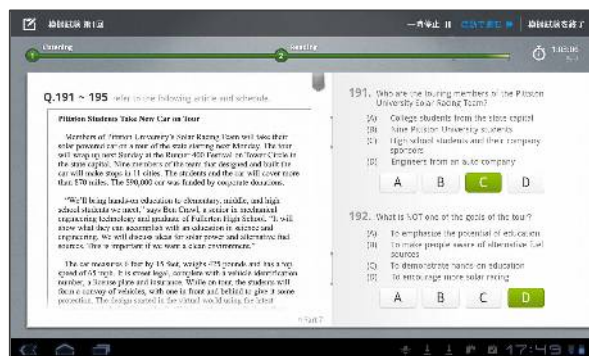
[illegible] 第1回

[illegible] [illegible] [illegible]

Listening

Reading

1

2

Q.191 ~ 195 refer to the following article and schedule.

Pilston Students Take New Car on Tour

Members of Pilston University's Solar Racing Team will take their solar powered car on a tour of the state starting next Monday. The tour will wrap up next Sunday at the Rancor 400 Festival at Tower Circle in the state capital. Nine members of the team that designed and built the car will make stops in 11 cities. The students and the car will cover more than 570 miles. The $90,000 car was funded by corporate donations.

"We'll bring hands-on education to elementary, middle, and high school students we meet," says Ben Croell, a senior in mechanical engineering technology and graduate of Fullerton High School. "I will show what they can accomplish with an education in science and engineering. We will discuss ideas for solar power and alternative fuel sources. This is important if we want a clean environment."

The car measures 6 feet by 15 feet, weighs 475 pounds and has a top speed of 65 mph. It is street legal, complete with a vehicle identification number, a license plate and insurance. While on tour, the students will drive a convoy of vehicles, with one in front and behind to give it some protection. The design started in the virtual world using the latest

Part 7

191. Who are the touring members of the Pilston University Solar Racing Team?

(A) College students from the state capital
(B) Nine Pilston University students
(C) High school students and their company sponsors
(D) Engineers from an auto company

A B C D

192. What is NOT one of the goals of the tour?

(A) To emphasize the potential of education
(B) To make people aware of alternative fuel sources
(C) To demonstrate hands-on education
(D) To encourage more solar racing

A B C D

17:49